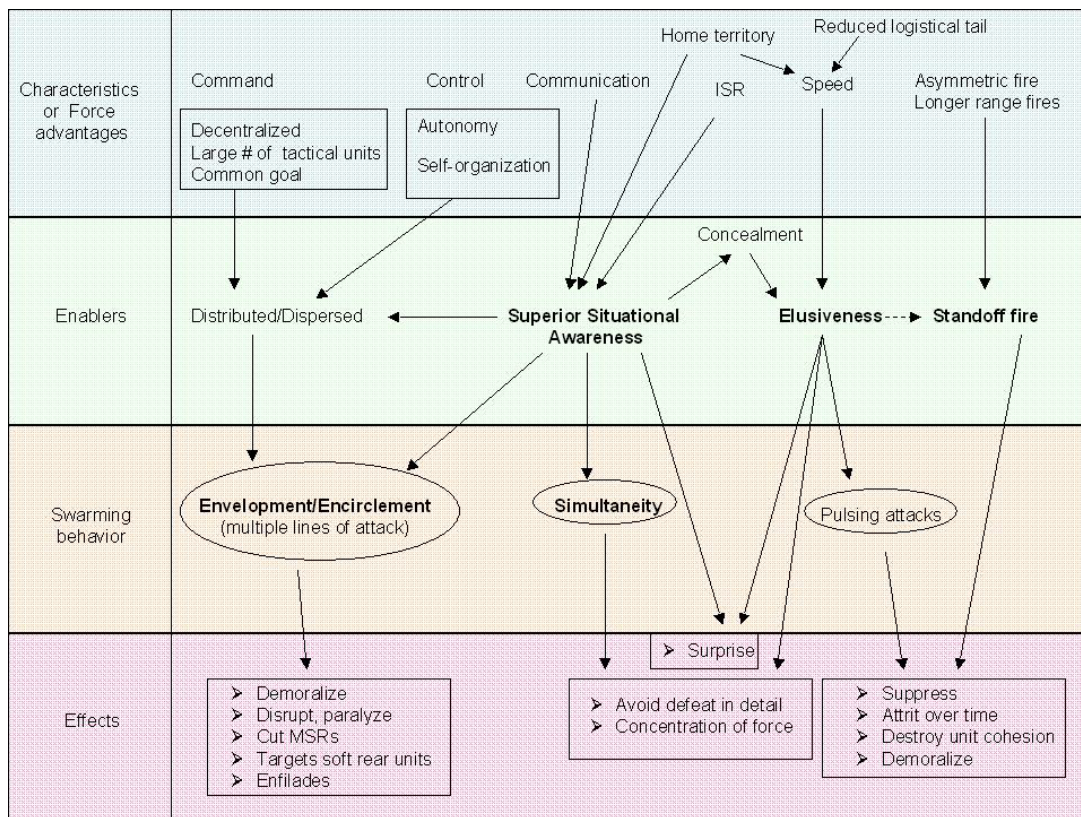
Characteristics or Force advantages

Command

Decentralized
Large # of tactical units
Common goal

Control

Autonomy
Self-organization

Communication

Home territory

ISR

Reduced logistical tail

Speed

Asymmetric fire
Longer range fires

Enablers

Distributed/Dispersed

Superior Situational Awareness

Concealment

Elusiveness

Standoff fire

Swarming behavior

Envelopment/Encirclement (multiple lines of attack)

Simultaneity

Pulsing attacks

Effects

➤ Surprise

➤ Demoralize
➤ Disrupt, paralyze
➤ Cut MSRs
➤ Targets soft rear units
➤ Enfilades

➤ Avoid defeat in detail
➤ Concentration of force

➤ Suppress
➤ Attrit over time
➤ Destroy unit cohesion
➤ Demoralize